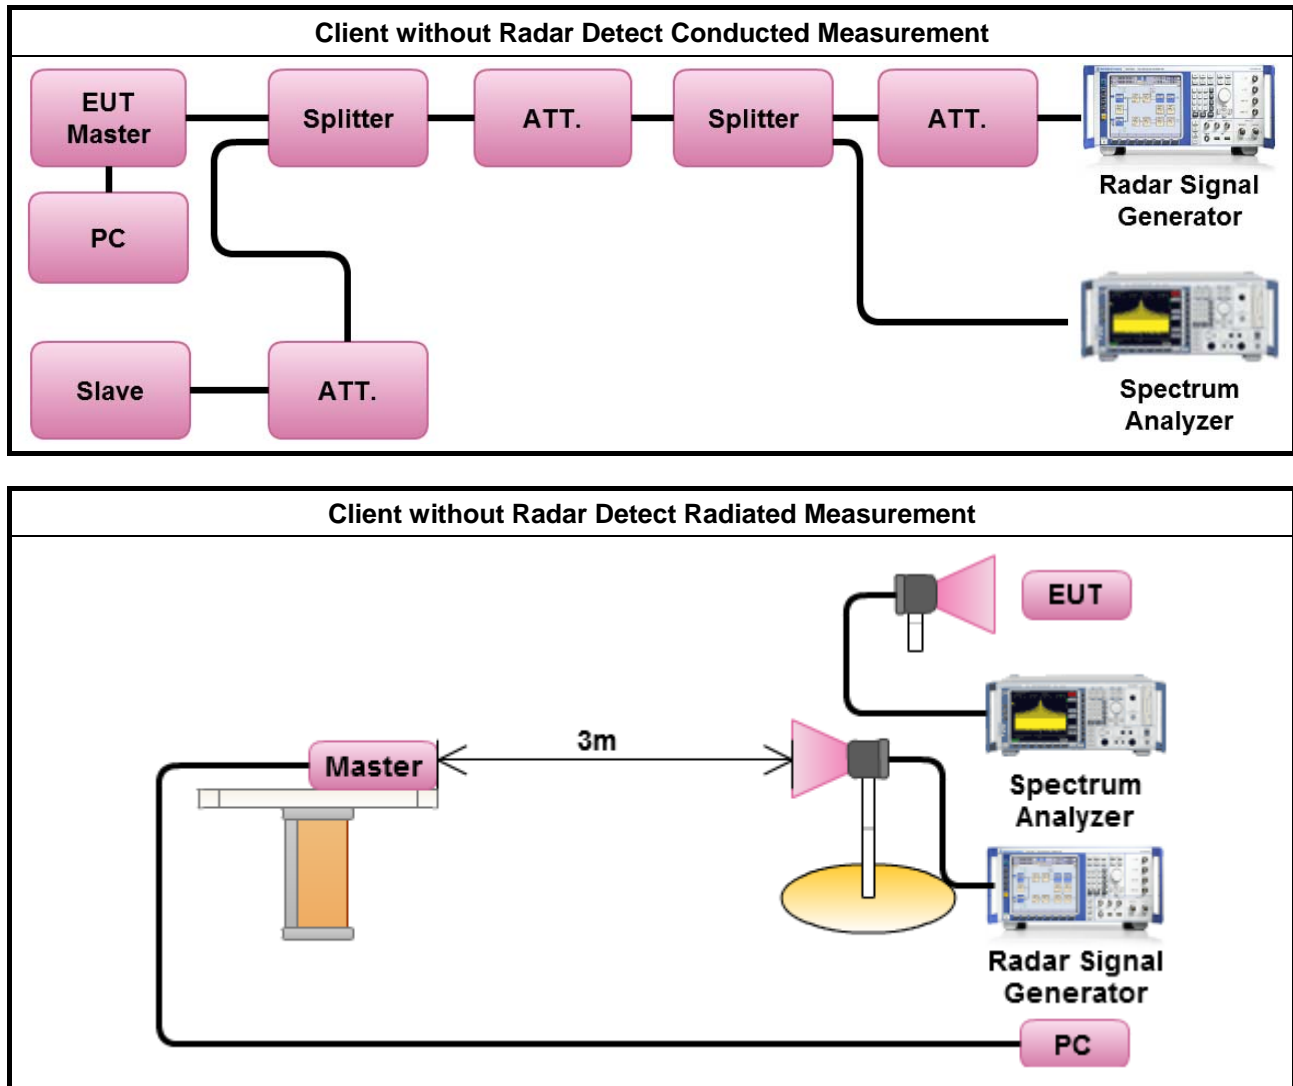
Client without Radar Detect Conducted Measurement

EUT Master

PC

Splitter

ATT.

Splitter

ATT.

Radar Signal Generator

Spectrum Analyzer

Slave

ATT.

Client without Radar Detect Radiated Measurement

EUT

Spectrum Analyzer

3m

Master

Radar Signal Generator

PC